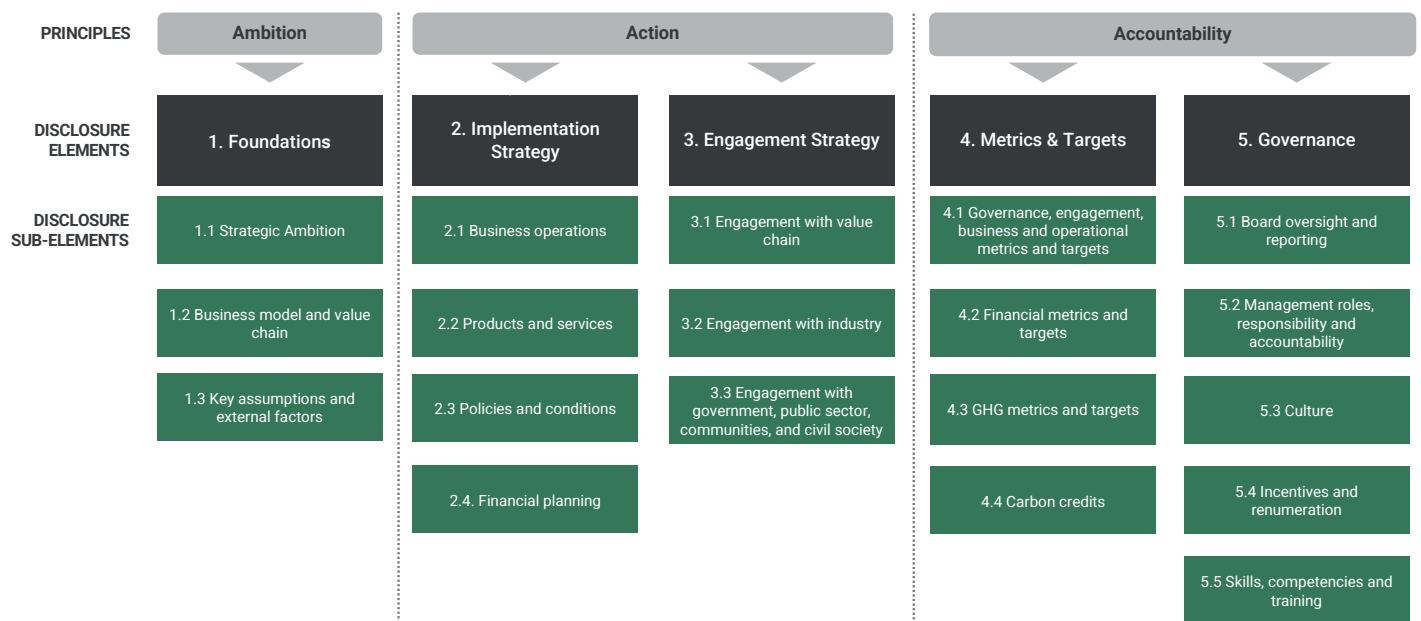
PRINCIPLES

Ambition

Action

Accountability

DISCLOSURE ELEMENTS

1. Foundations

2. Implementation Strategy

3. Engagement Strategy

4. Metrics & Targets

5. Governance

DISCLOSURE SUB-ELEMENTS

1.1 Strategic Ambition

1.2 Business model and value chain

1.3 Key assumptions and external factors

2.1 Business operations

2.2 Products and services

2.3 Policies and conditions

2.4. Financial planning

3.1 Engagement with value chain

3.2 Engagement with industry

3.3 Engagement with government, public sector, communities, and civil society

4.1 Governance, engagement, business and operational metrics and targets

4.2 Financial metrics and targets

4.3 GHG metrics and targets

4.4 Carbon credits

5.1 Board oversight and reporting

5.2 Management roles, responsibility and accountability

5.3 Culture

5.4 Incentives and renumeration

5.5 Skills, competencies and training